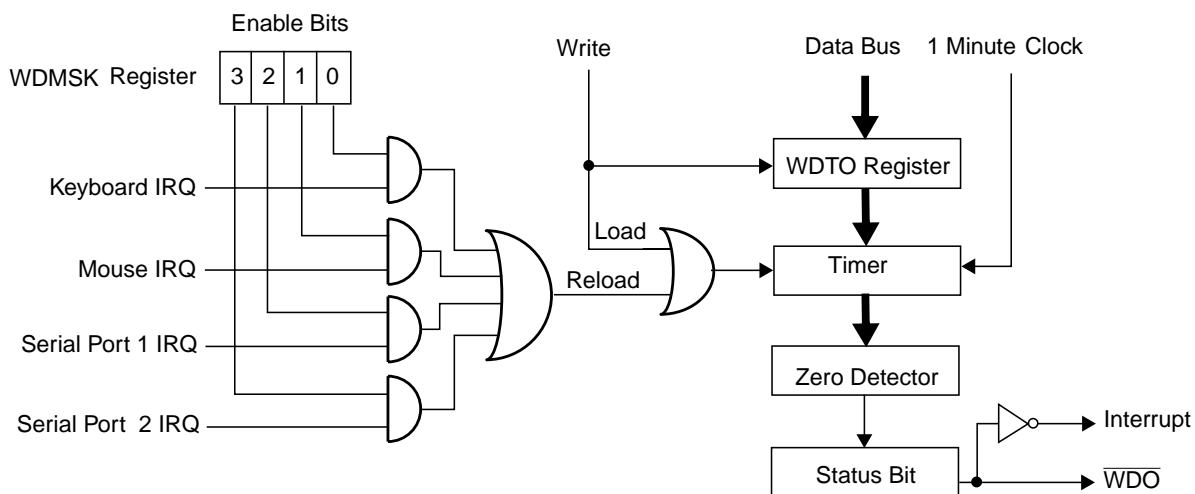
Enable Bits

WDMSK Register

| 3 | 2 | 1 | 0 |
|---|---|---|---|

Write

Data Bus

1 Minute Clock

WDTO Register

Keyboard IRQ

Load

Mouse IRQ

Reload

Timer

Serial Port 1 IRQ

Zero Detector

Serial Port 2 IRQ

Interrupt

Status Bit

$\overline{WDO}$